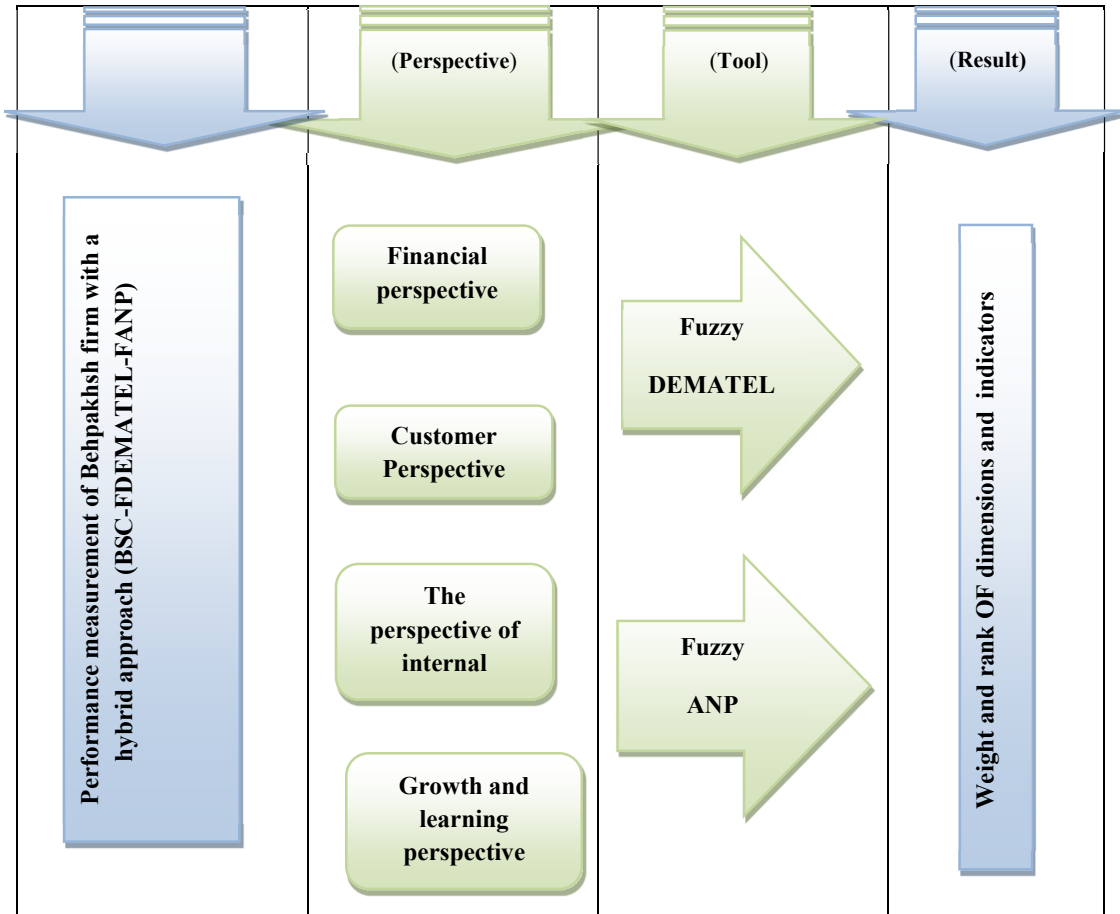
(Perspective)

(Tool)

(Result)

Performance measurement of Behpakhsh firm with a hybrid approach (BSC-FDEMATEL-FANP)

Financial perspective

Customer Perspective

The perspective of internal

Growth and learning perspective

Fuzzy DEMATEL

Fuzzy ANP

Weight and rank OF dimensions and indicators